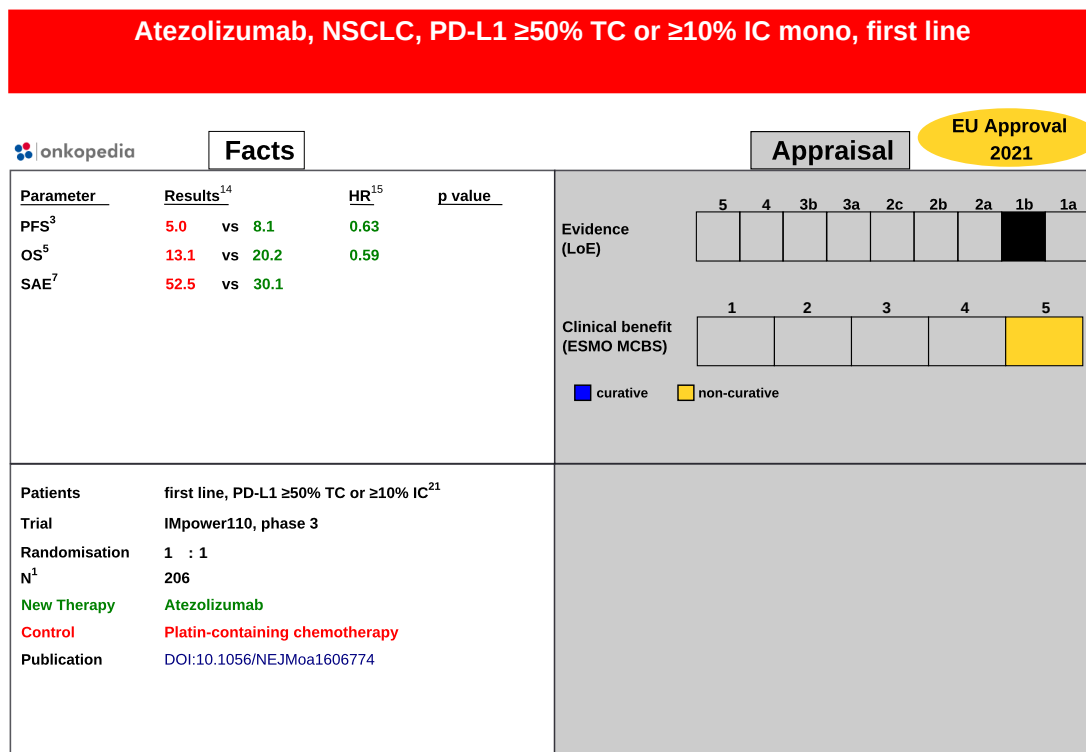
Atezolizumab, NSCLC, PD-L1 ≥50% TC or ≥10% IC mono, first line

onkopedia

Facts

Appraisal

EU Approval 2021

| Parameter | Results$^{14}$ | | | HR$^{15}$ | p value |
|---|---|---|---|---|---|
| PFS$^{3}$ | 5.0 | vs | 8.1 | 0.63 | |
| OS$^{5}$ | 13.1 | vs | 20.2 | 0.59 | |
| SAE$^{7}$ | 52.5 | vs | 30.1 | | |

Evidence (LoE)

| 5 | 4 | 3b | 3a | 2c | 2b | 2a | 1b | 1a |
|---|---|---|---|---|---|---|---|---|
| | | | | | | | | |

Clinical benefit (ESMO MCBS)

| 1 | 2 | 3 | 4 | 5 |
|---|---|---|---|---|
| | | | | |

curative non-curative

Patients first line, PD-L1 ≥50% TC or ≥10% IC$^{21}$
Trial IMpower110, phase 3
Randomisation 1 : 1
N$^{1}$ 206
New Therapy Atezolizumab
Control Platin-containing chemotherapy
Publication DOI:10.1056/NEJMoa1606774